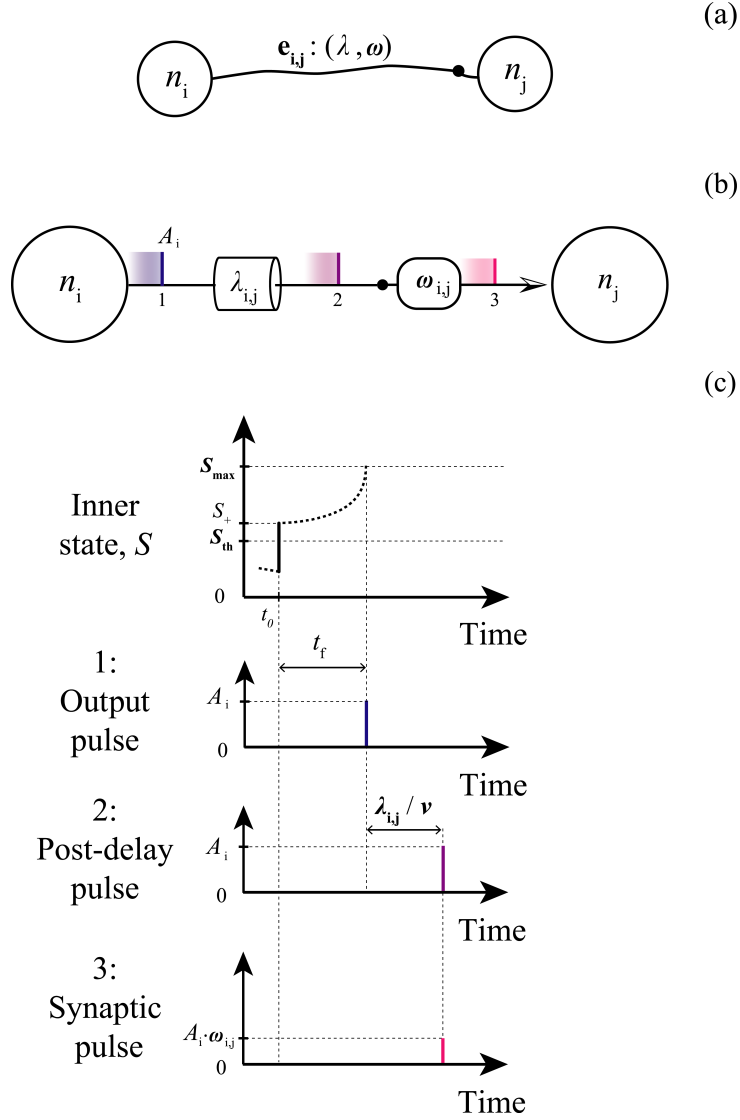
(a)

$n_i$

$\mathbf{e_{i,j}} : (\lambda, \boldsymbol{\omega})$

$n_j$

(b)

$n_i$

$A_i$

1

$\lambda_{i,j}$

2

$\boldsymbol{\omega}_{i,j}$

3

$n_j$

(c)

Inner state, $S$

$S_{max}$

$S_+$

$S_{th}$

0

$t_0$

Time

$t_f$

1: Output pulse

$A_i$

0

Time

$\boldsymbol{\lambda_{i,j}} / \boldsymbol{v}$

2: Post-delay pulse

$A_i$

0

Time

3: Synaptic pulse

$A_i \cdot \boldsymbol{\omega}_{i,j}$

0

Time